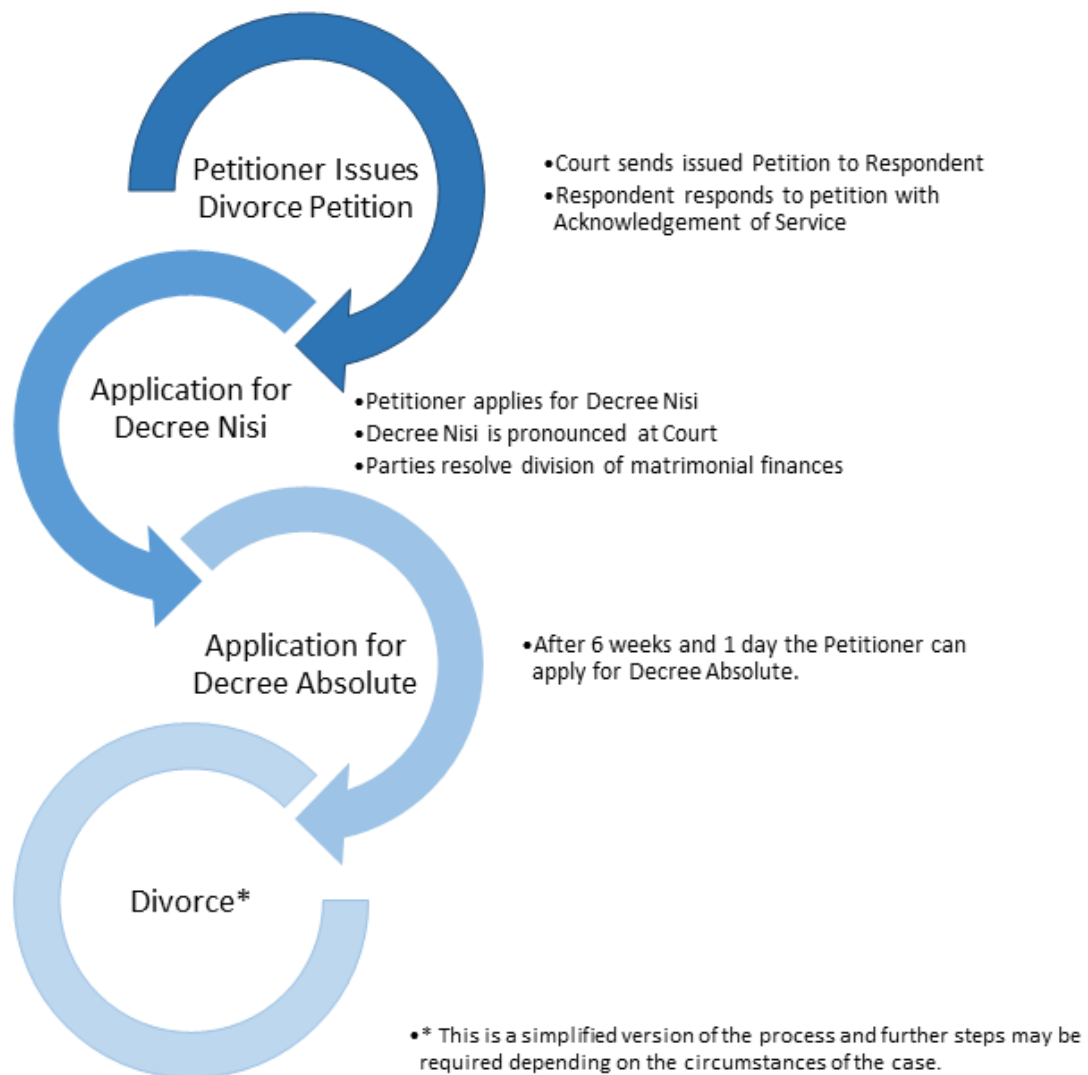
Petitioner Issues Divorce Petition

•Court sends issued Petition to Respondent
•Respondent responds to petition with Acknowledgement of Service

Application for Decree Nisi

•Petitioner applies for Decree Nisi
•Decree Nisi is pronounced at Court
•Parties resolve division of matrimonial finances

Application for Decree Absolute

•After 6 weeks and 1 day the Petitioner can apply for Decree Absolute.

Divorce*

•* This is a simplified version of the process and further steps may be required depending on the circumstances of the case.